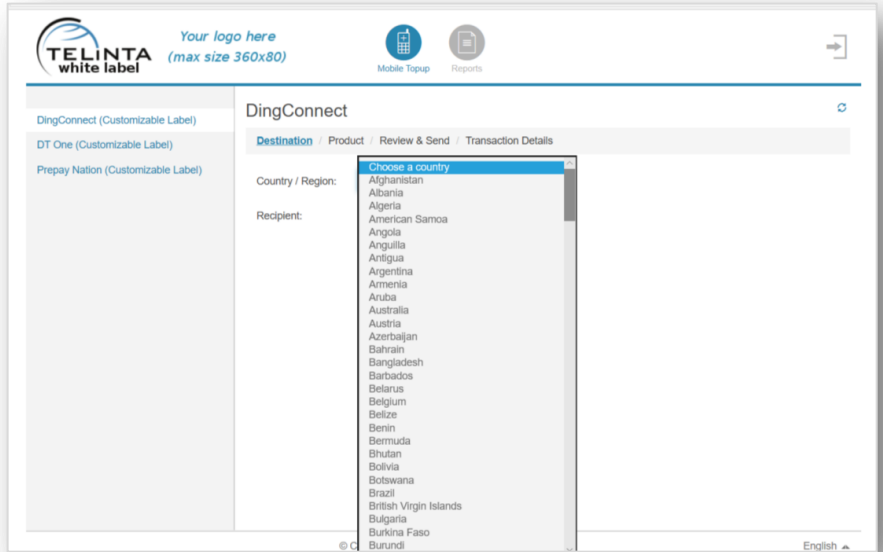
TELINTA white label

Your logo here (max size 360x80)

Mobile Topup

Reports

DingConnect (Customizable Label)

DT One (Customizable Label)

Prepay Nation (Customizable Label)

DingConnect

Destination / Product / Review & Send / Transaction Details

Country / Region:

Recipient:

Choose a country
Afghanistan
Albania
Algeria
American Samoa
Angola
Anguilla
Antigua
Argentina
Armenia
Aruba
Australia
Austria
Azerbaijan
Bahrain
Bangladesh
Barbados
Belarus
Belgium
Belize
Benin
Bermuda
Bhutan
Bolivia
Botswana
Brazil
British Virgin Islands
Bulgaria
Burkina Faso
Burundi

© C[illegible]

English